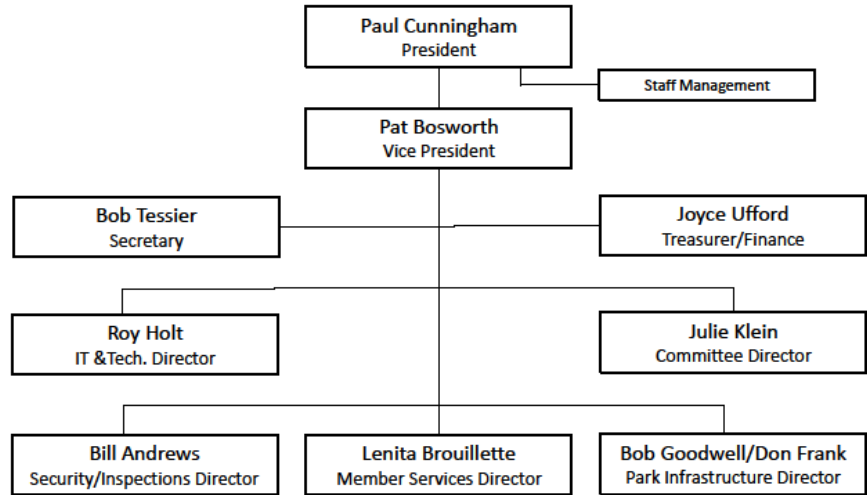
Paul Cunningham
President

Staff Management

Pat Bosworth
Vice President

Bob Tessier
Secretary

Joyce Ufford
Treasurer/Finance

Roy Holt
IT &Tech. Director

Julie Klein
Committee Director

Bill Andrews
Security/Inspections Director

Lenita Brouillette
Member Services Director

Bob Goodwell/Don Frank
Park Infrastructure Director